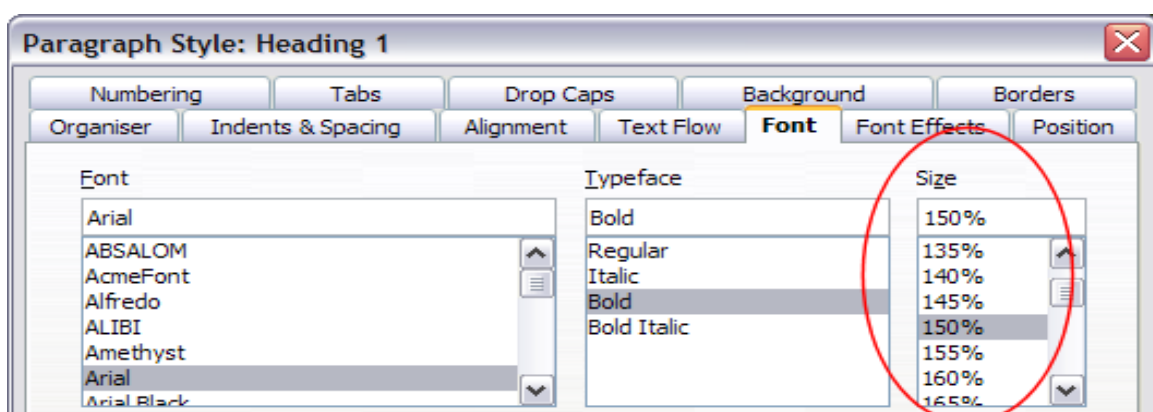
Paragraph Style: Heading 1

Numbering
Tabs
Drop Caps
Background
Borders
Organiser
Indents & Spacing
Alignment
Text Flow
Font
Font Effects
Position

Font
Arial
ABSALOM
AcmeFont
Alfredo
ALIBI
Amethyst
Arial
Arial Black

Typeface
Bold
Regular
Italic
Bold
Bold Italic

Size
150%
135%
140%
145%
150%
155%
160%
165%